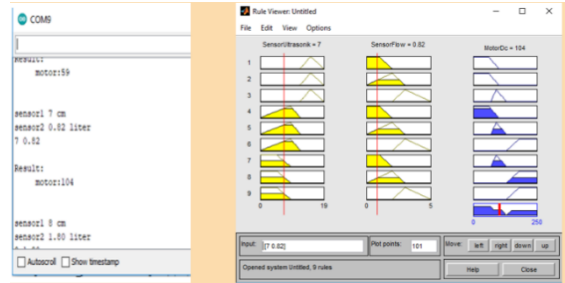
COM9

Result:
motor:59

sensor1 7 cm
sensor2 0.82 liter
7 0.82

Result:
motor:104

sensor1 8 cm
sensor2 1.80 liter

Autoscroll
Show timestamp

Rule Viewer: Untitled

File Edit View Options

SensorUltrasonik = 7
SensorFlow = 0.82
MotorDc = 104

1
2
3
4
5
6
7
8
9

0
19
0
5
0
250

Input:
[7 0.82]
Plot points:
101
Move:
left
right
down
up

Opened system Untitled, 9 rules

Help
Close